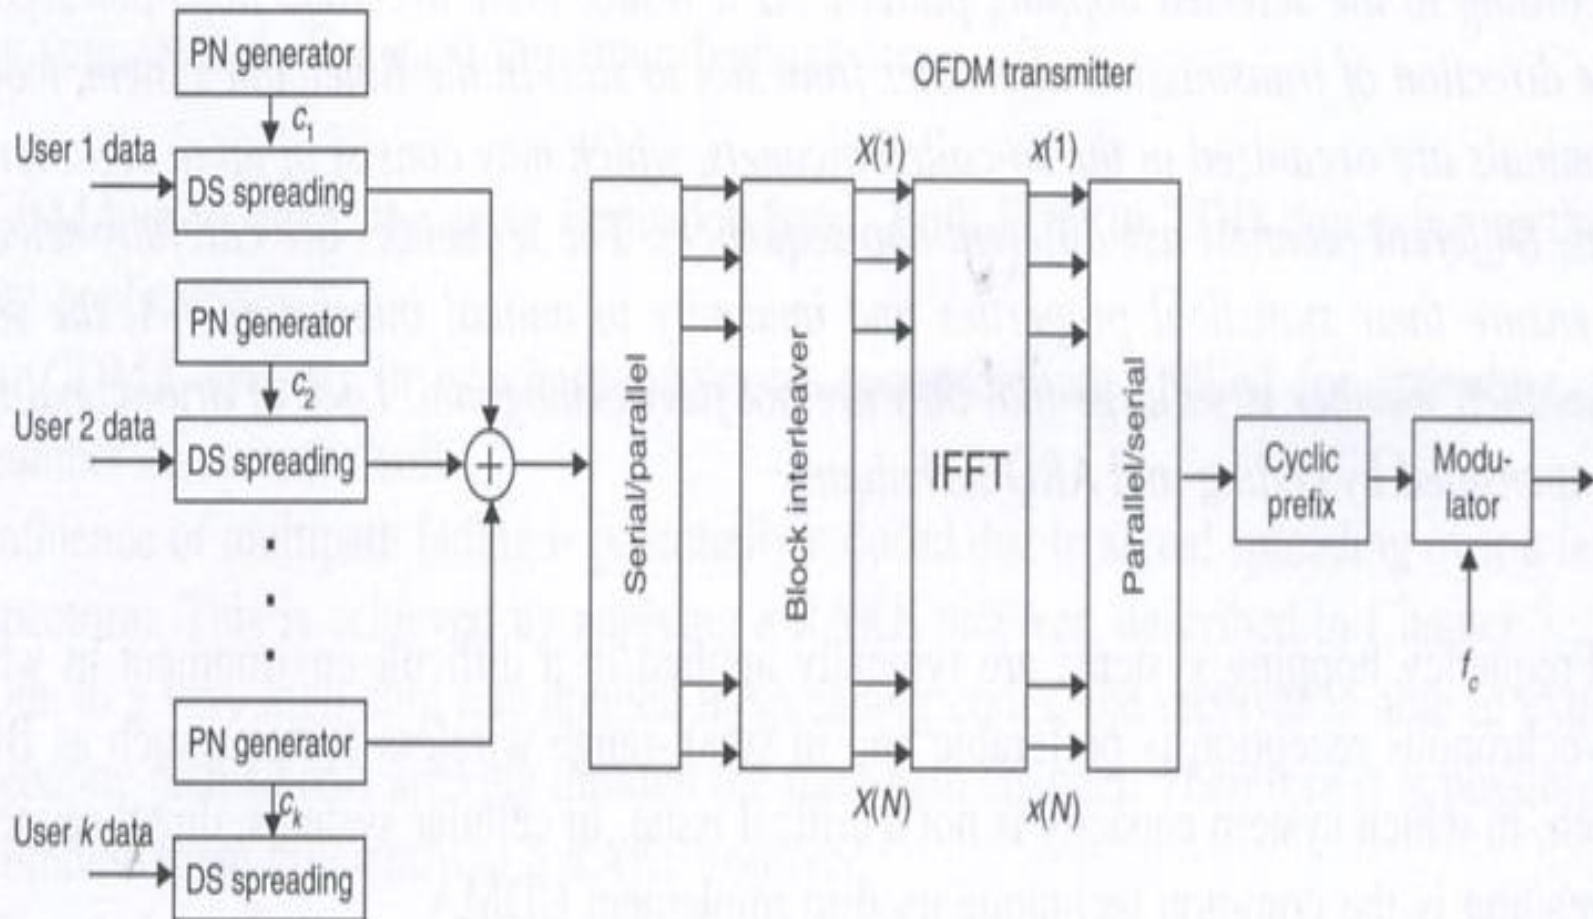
PN generator

$c_1$

User 1 data

DS spreading

PN generator

$c_2$

User 2 data

DS spreading

PN generator

$c_k$

User $k$ data

DS spreading

OFDM transmitter

Serial/parallel

Block interleaver

$X(1)$

$X(N)$

IFFT

$x(1)$

$x(N)$

Parallel/serial

Cyclic prefix

Modulator

$f_c$